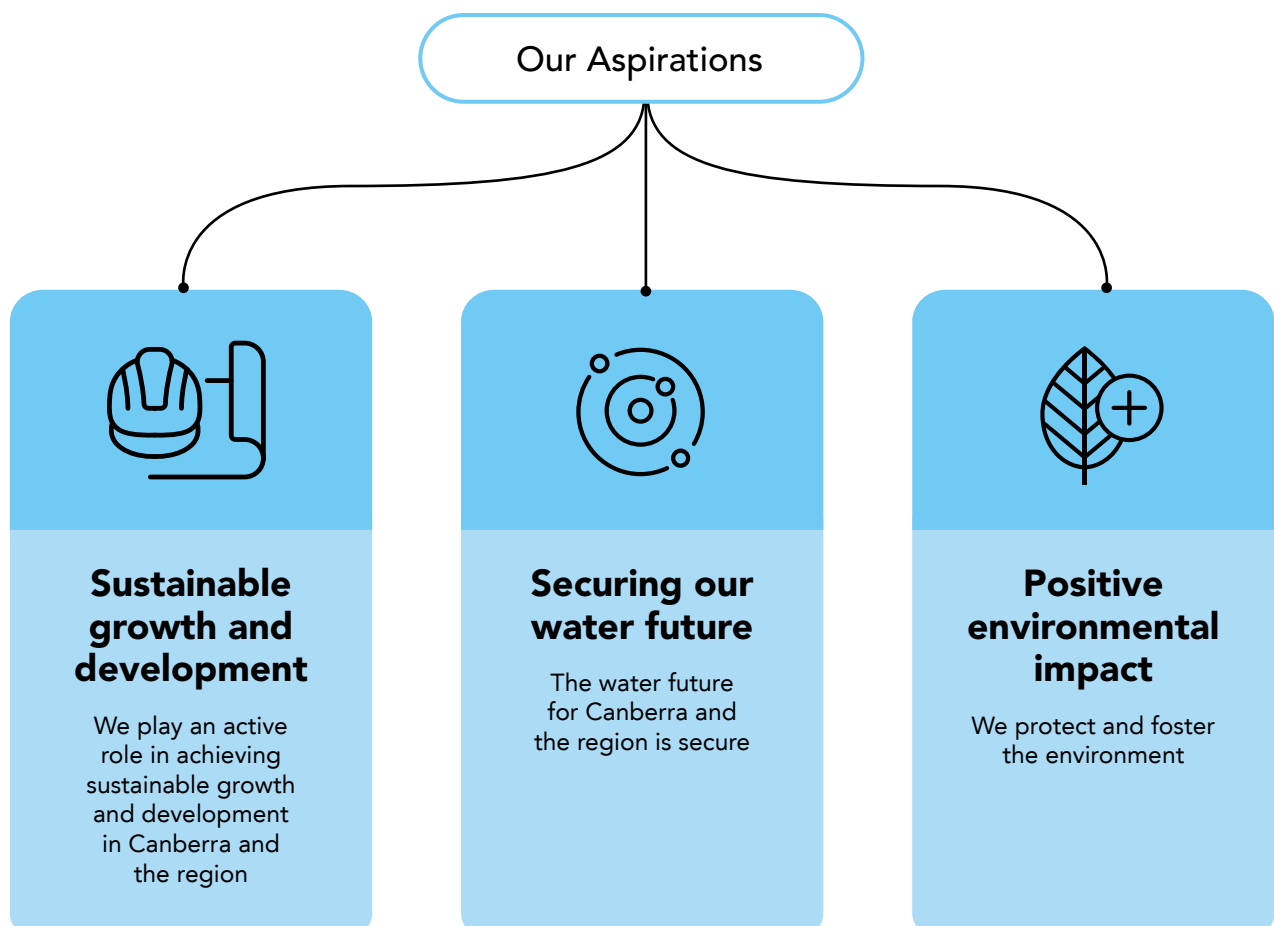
Our Aspirations

Sustainable growth and development

We play an active role in achieving sustainable growth and development in Canberra and the region

Securing our water future

The water future for Canberra and the region is secure

Positive environmental impact

We protect and foster the environment